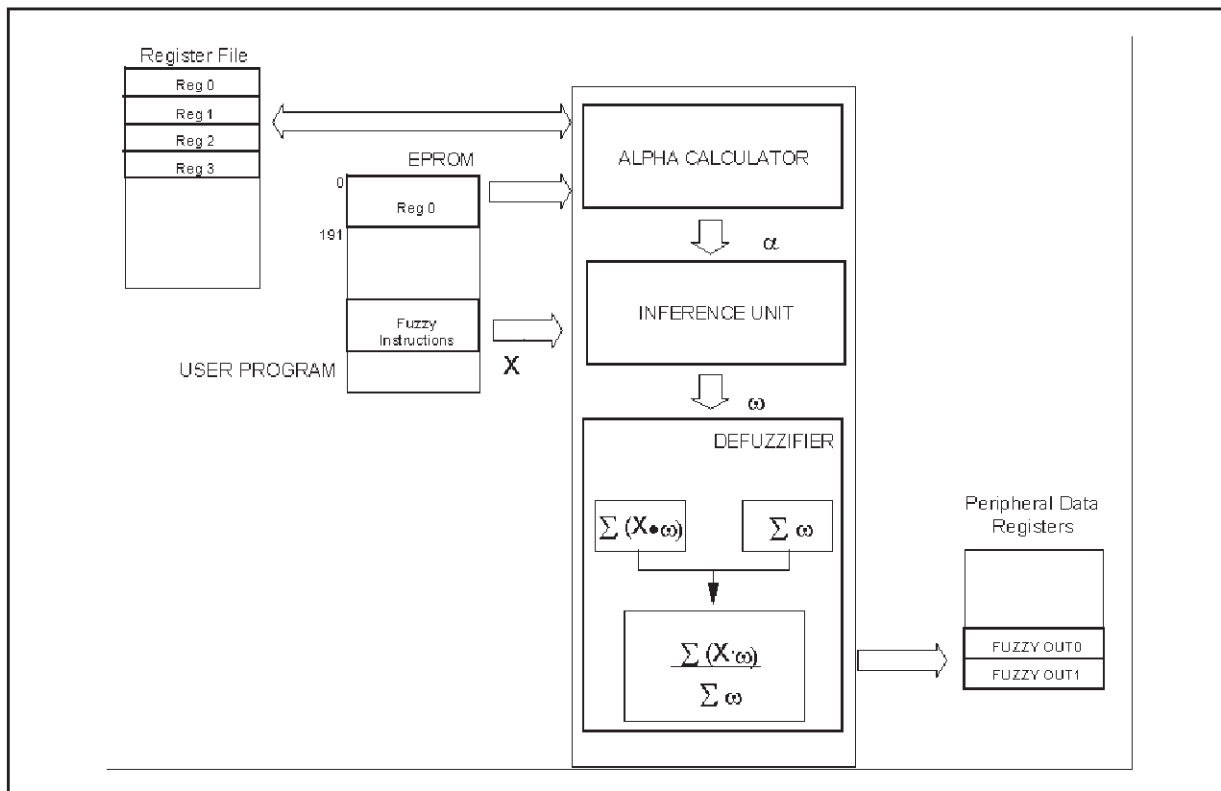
Register File

Reg 0

Reg 1

Reg 2

Reg 3

EPROM

0

Reg 0

191

Fuzzy Instructions

USER PROGRAM

X

ALPHA CALCULATOR

$\alpha$

INFERENCE UNIT

$\omega$

DEFUZZIFIER

$\sum (X \bullet \omega)$

$\sum \omega$

$\frac{\sum (X \cdot \omega)}{\sum \omega}$

Peripheral Data Registers

FUZZY OUT0

FUZZY OUT1